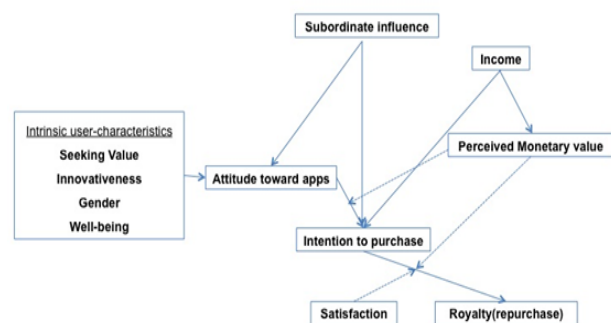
Subordinate influence

Income

Intrinsic user-characteristics
Seeking Value
Innovativeness
Gender
Well-being

Attitude toward apps

Perceived Monetary value

Intention to purchase

Satisfaction

Royalty(repurchase)